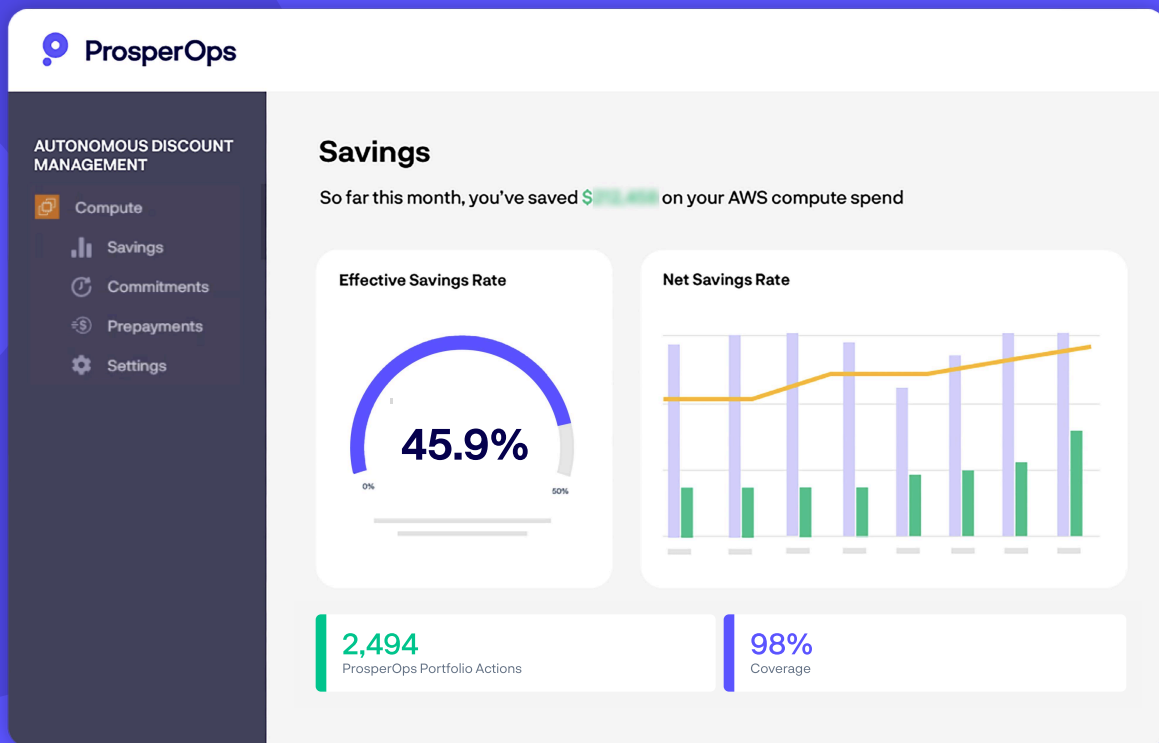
ProsperOps

AUTONOMOUS DISCOUNT MANAGEMENT

Compute

Savings

Commitments

Prepayments

Settings

Savings

So far this month, you've saved $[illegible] on your AWS compute spend

Effective Savings Rate

45.9%

0%

50%

Net Savings Rate

2,494
ProsperOps Portfolio Actions

98%
Coverage